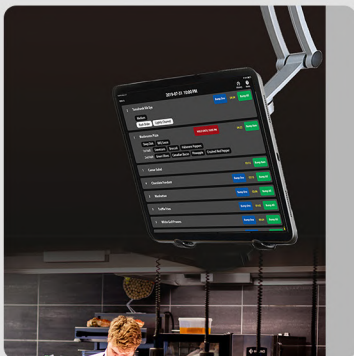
2019-07-31 10:00 PM

Sandwich Rib Eye

Medium

Blue Cheese

Garlic Sauce

Bump Now

Mushroom Pizza

Gluten Free

BBQ Sauce

Jalapenos

Broccoli

Habanero Peppers

Green Olives

Shredded Beef

Pineapple

Crushed Red Pepper

Bump All

Caesar Salad

Chocolate Fondant

Bruschetta

Truffle Fries

White Sail Prawns